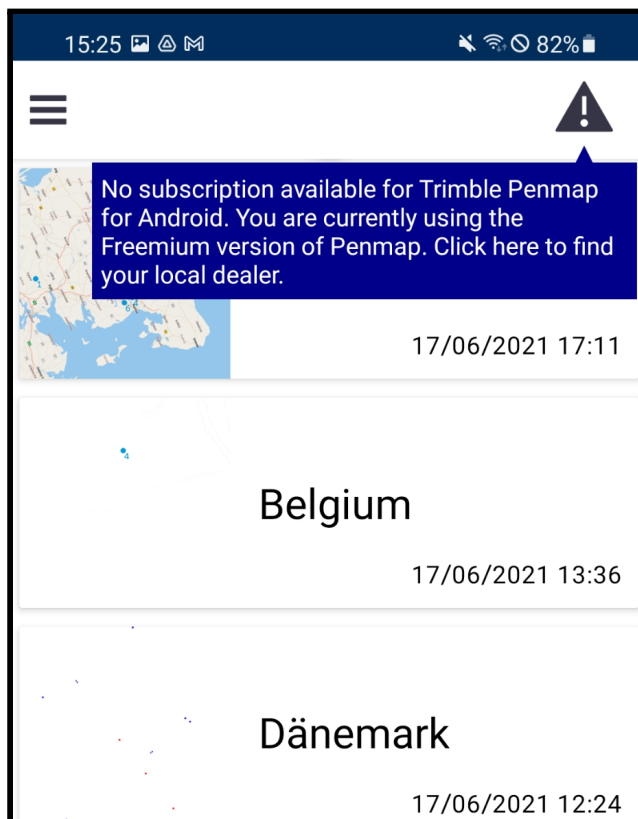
15:25

82%

No subscription available for Trimble Penmap for Android. You are currently using the Freemium version of Penmap. Click here to find your local dealer.

17/06/2021 17:11

Belgium

17/06/2021 13:36

Dänemark

17/06/2021 12:24